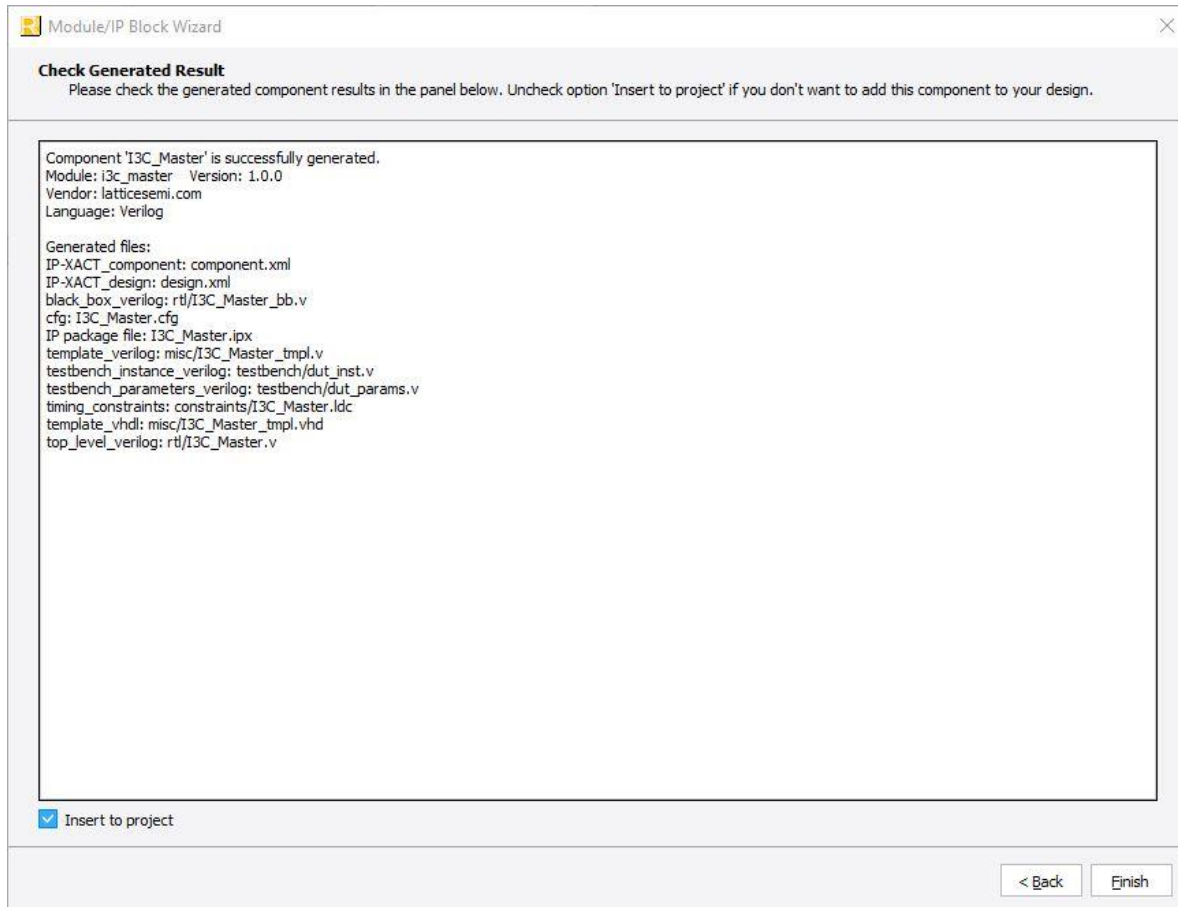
Module/IP Block Wizard

Check Generated Result
Please check the generated component results in the panel below. Uncheck option 'Insert to project' if you don't want to add this component to your design.

Component 'I3C_Master' is successfully generated.
Module: i3c_master Version: 1.0.0
Vendor: latticesemi.com
Language: Verilog

Generated files:
IP-XACT_component: component.xml
IP-XACT_design: design.xml
black_box_verilog: rtl/I3C_Master_bb.v
cfg: I3C_Master.cfg
IP package file: I3C_Master.ipx
template_verilog: misc/I3C_Master_tmpl.v
testbench_instance_verilog: testbench/dut_inst.v
testbench_parameters_verilog: testbench/dut_params.v
timing_constraints: constraints/I3C_Master.ldc
template_vhdl: misc/I3C_Master_tmpl.vhd
top_level_verilog: rtl/I3C_Master.v

Insert to project

< Back
Finish